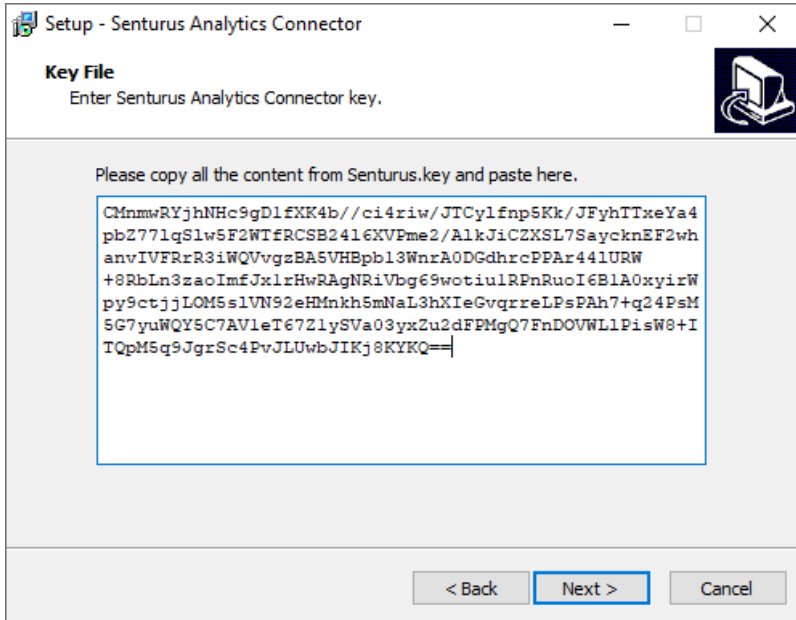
Setup - Senturus Analytics Connector

Key File
Enter Senturus Analytics Connector key.

Please copy all the content from Senturus.key and paste here.

CMnmwRYjhNHc9gDlfXK4b//ci4riw/JTCylfnp5Kk/JFyhTTxeYa4pbZ77lqSlw5F2WTfRCSB24l6XVPme2/AlkJiCZXSL7SaycknEF2whanvIVFRrR3iWQVvgzBA5VHBpbl3WnrA0DGdhrcPPAr44lURW+8RbLn3zaoImfJxlrHwRAgNRiVbg69wotiulRPnRuoI6BlA0xyirWpy9ctjjLOM5slVN92eHMnkh5mNaL3hXIeGvqrreLPsPAh7+q24PsM5G7yuWQY5C7AVleT67ZlySVa03yxZu2dFPMgQ7FnDOVWLlPisW8+ITQpM5q9JgrSc4PvJLUwbJIKj8KYKQ==

< Back
Next >
Cancel